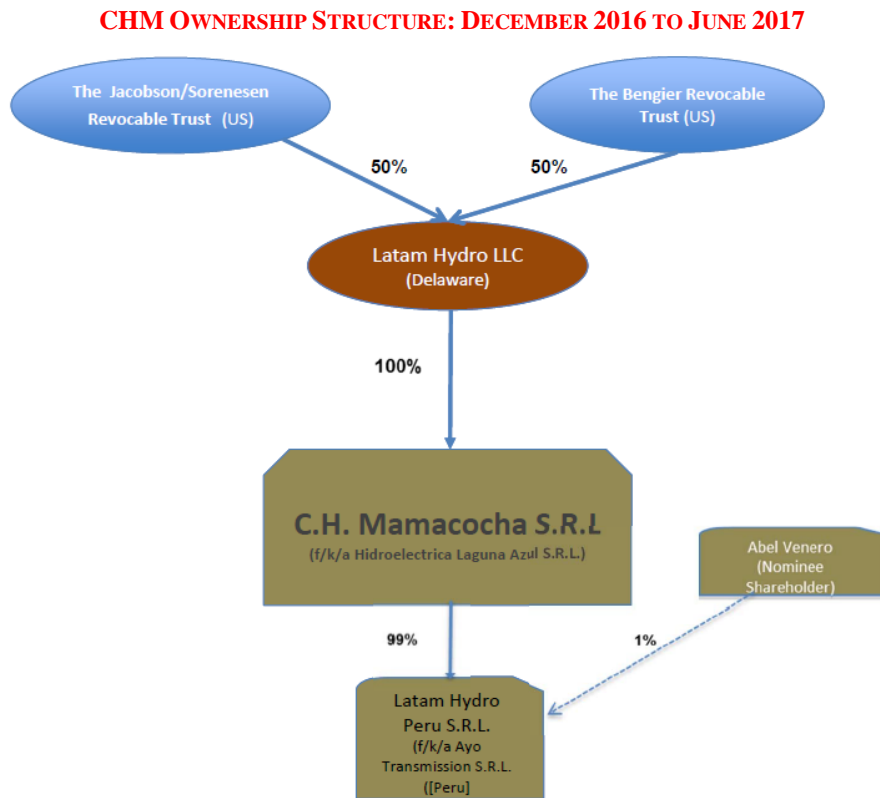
CHM OWNERSHIP STRUCTURE: DECEMBER 2016 TO JUNE 2017

The Jacobson/Sorenesen Revocable Trust (US)

The Bengier Revocable Trust (US)

50%

50%

Latam Hydro LLC (Delaware)

100%

C.H. Mamacocha S.R.L

(f/k/a Hidroelectrica Laguna Azul S.R.L.)

Abel Venero (Nominee Shareholder)

99%

1%

Latam Hydro Peru S.R.L. (f/k/a Ayo Transmission S.R.L. ([Peru]